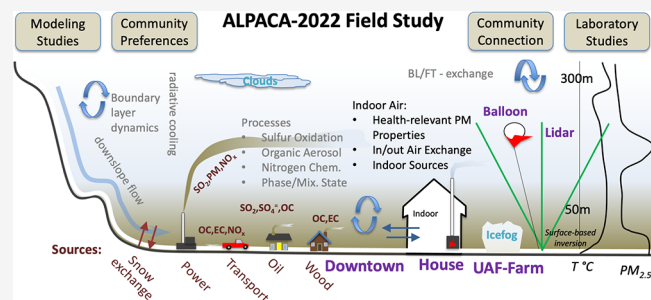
Modeling Studies

Community Preferences

ALPACA-2022 Field Study

Community Connection

Laboratory Studies

Clouds

BL/FT - exchange

300m

Boundary layer dynamics

radiative cooling

downslope flow

Processes
• Sulfur Oxidation
• Organic Aerosol
• Nitrogen Chem.
• Phase/Mix. State

Indoor Air:
• Health-relevant PM Properties
• In/out Air Exchange
• Indoor Sources

Balloon

Lidar

$SO_2$,PM,$NO_x$

$SO_2$,$SO_4^=$,OC

OC,EC,$NO_x$

OC,EC

Indoor

Icefog

50m

Surface-based inversion

Sources:

Snow exchange

Power

Transport

Oil

Wood

Downtown

House

UAF-Farm

T °C

$PM_{2.5}$